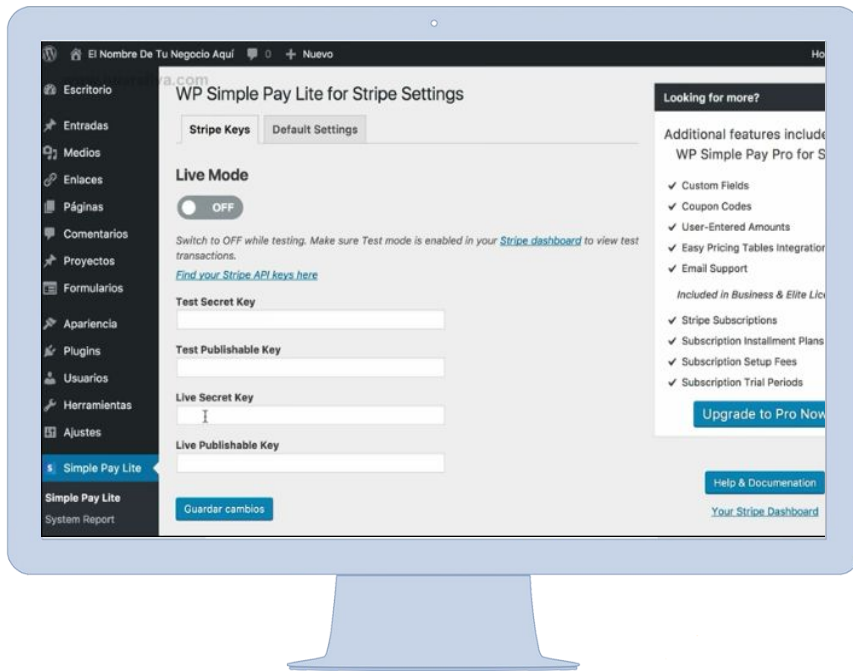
El Nombre De Tu Negocio Aquí 0 + Nuevo Ho

Escritorio
Entradas
Medios
Enlaces
Páginas
Comentarios
Proyectos
Formularios
Apariencia
Plugins
Usuarios
Herramientas
Ajustes
Simple Pay Lite
Simple Pay Lite
System Report

WP Simple Pay Lite for Stripe Settings

Stripe Keys Default Settings

Live Mode

OFF

Switch to OFF while testing. Make sure Test mode is enabled in your Stripe dashboard to view test transactions.

Find your Stripe API keys here

Test Secret Key

Test Publishable Key

Live Secret Key

Live Publishable Key

Guardar cambios

Looking for more?

Additional features include
WP Simple Pay Pro for S

✔ Custom Fields
✔ Coupon Codes
✔ User-Entered Amounts
✔ Easy Pricing Tables Integration
✔ Email Support

Included in Business & Elite Lic

✔ Stripe Subscriptions
✔ Subscription Installment Plans
✔ Subscription Setup Fees
✔ Subscription Trial Periods

Upgrade to Pro Now

Help & Documenation

Your Stripe Dashboard